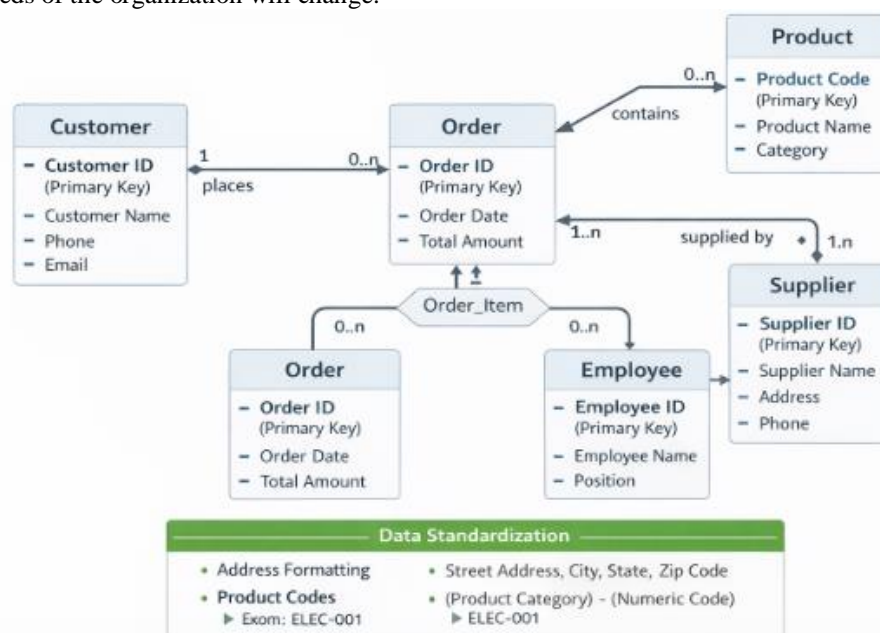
eds of the organization will change.

Product
– Product Code (Primary Key)
– Product Name
– Category

0..n
contains

Customer
– Customer ID (Primary Key)
– Customer Name
– Phone
– Email

1
places
0..n

Order
– Order ID (Primary Key)
– Order Date
– Total Amount

1..n
supplied by
1.n

Supplier
– Supplier ID (Primary Key)
– Supplier Name
– Address
– Phone

Order_Item
0..n
0..n

Order
– Order ID (Primary Key)
– Order Date
– Total Amount

Employee
– Employee ID (Primary Key)
– Employee Name
– Position

Data Standardization
• Address Formatting
• Product Codes
▶ Exom: ELEC-001
• Street Address, City, State, Zip Code
• (Product Category) - (Numeric Code)
▶ ELEC-001